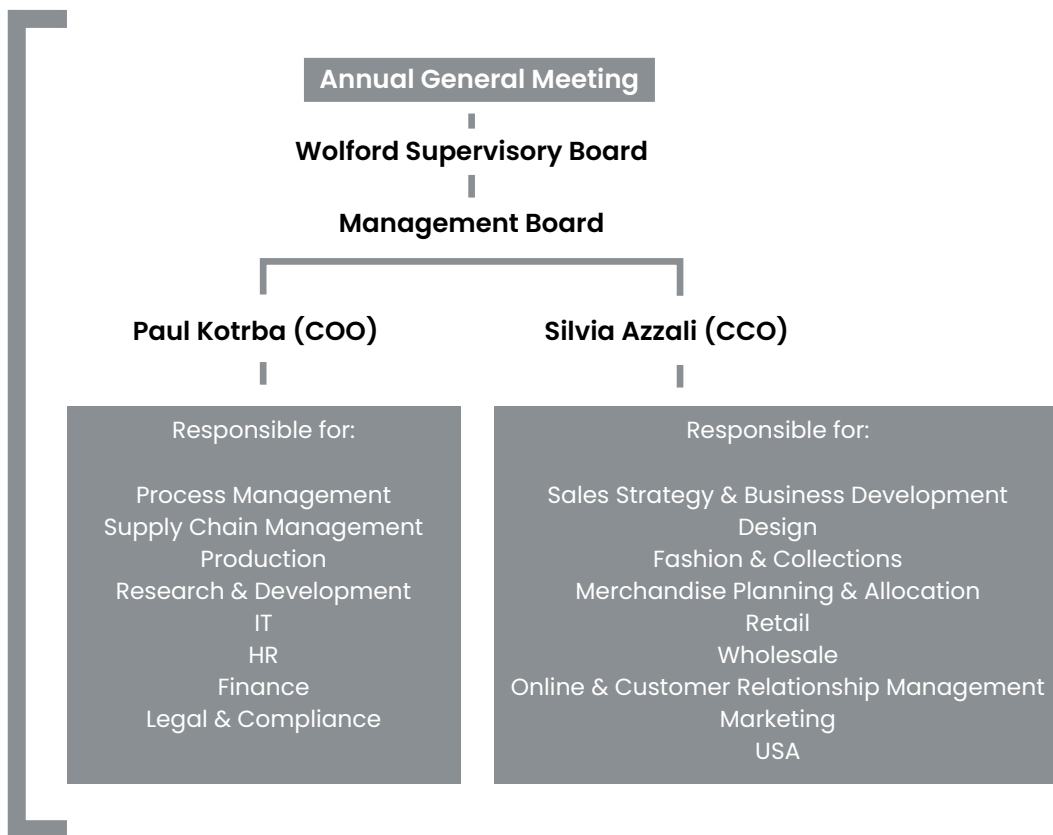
Annual General Meeting

Wolford Supervisory Board

Management Board

Paul Kotrba (COO)

Silvia Azzali (CCO)

Responsible for:

Process Management
Supply Chain Management
Production
Research & Development
IT
HR
Finance
Legal & Compliance

Responsible for:

Sales Strategy & Business Development
Design
Fashion & Collections
Merchandise Planning & Allocation
Retail
Wholesale
Online & Customer Relationship Management
Marketing
USA